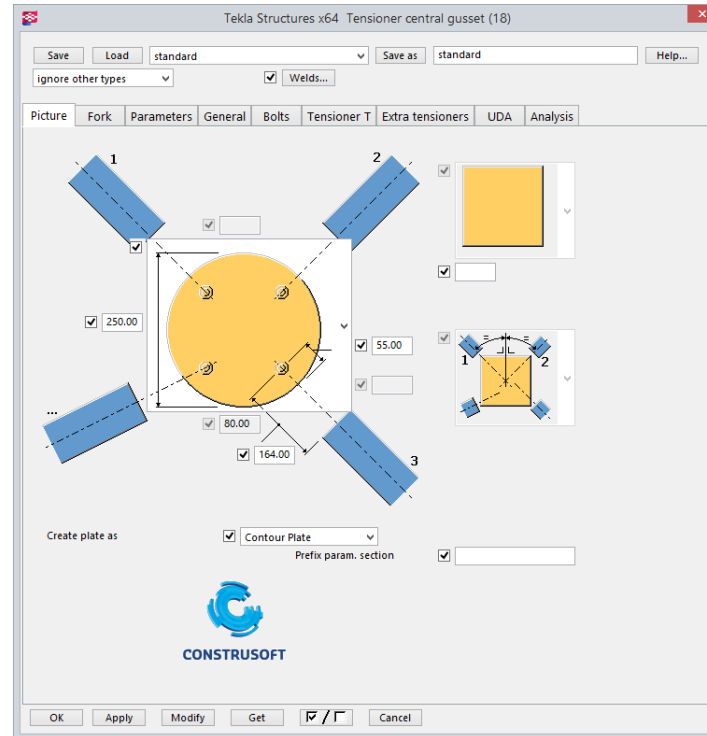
Tekla Structures x64 Tensioner central gusset (18)

Save Load standard Save as standard Help...
ignore other types Welds...

Picture Fork Parameters General Bolts Tensioner T Extra tensioners UDA Analysis

1
2
...
3
250.00
55.00
80.00
164.00
1 2

Create plate as Contour Plate
Prefix param. section

CONSTRUSOFT

OK Apply Modify Get Cancel